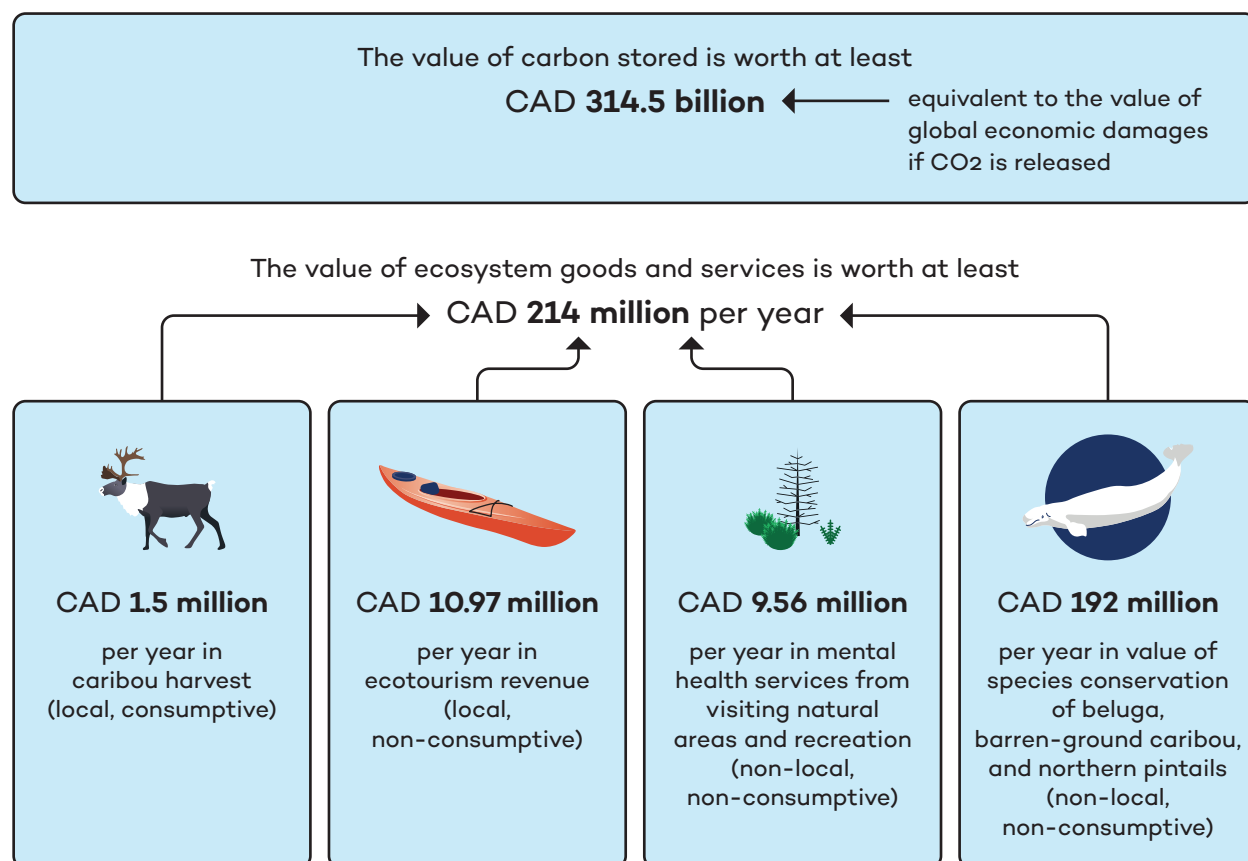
The value of carbon stored is worth at least

CAD **314.5 billion** equivalent to the value of global economic damages if CO2 is released

The value of ecosystem goods and services is worth at least

CAD **214 million** per year

CAD **1.5 million**

per year in caribou harvest (local, consumptive)

CAD **10.97 million**

per year in ecotourism revenue (local, non-consumptive)

CAD **9.56 million**

per year in mental health services from visiting natural areas and recreation (non-local, non-consumptive)

CAD **192 million**

per year in value of species conservation of beluga, barren-ground caribou, and northern pintails (non-local, non-consumptive)